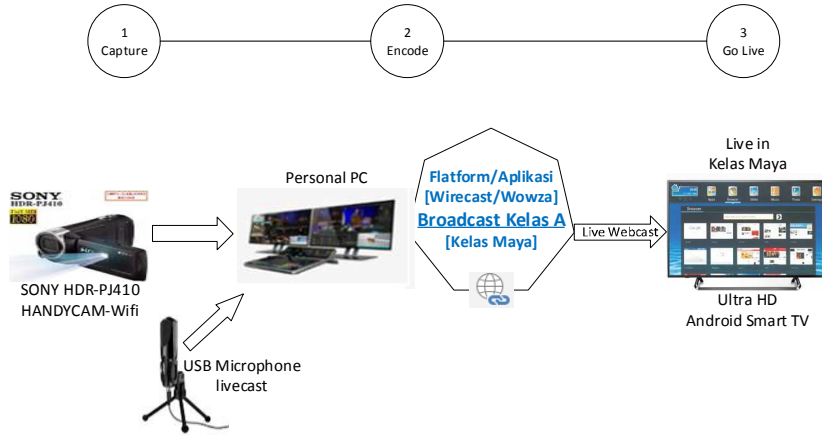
1
Capture

2
Encode

3
Go Live

SONY
HDR-PJ410
1080

SONY HDR-PJ410
HANDYCAM-Wifi

Personal PC

USB Microphone
livecast

Flatform/Aplikasi
[Wirecast/Wowza]
Broadcast Kelas A
[Kelas Maya]

Live Webcast

Live in
Kelas Maya

Ultra HD
Android Smart TV